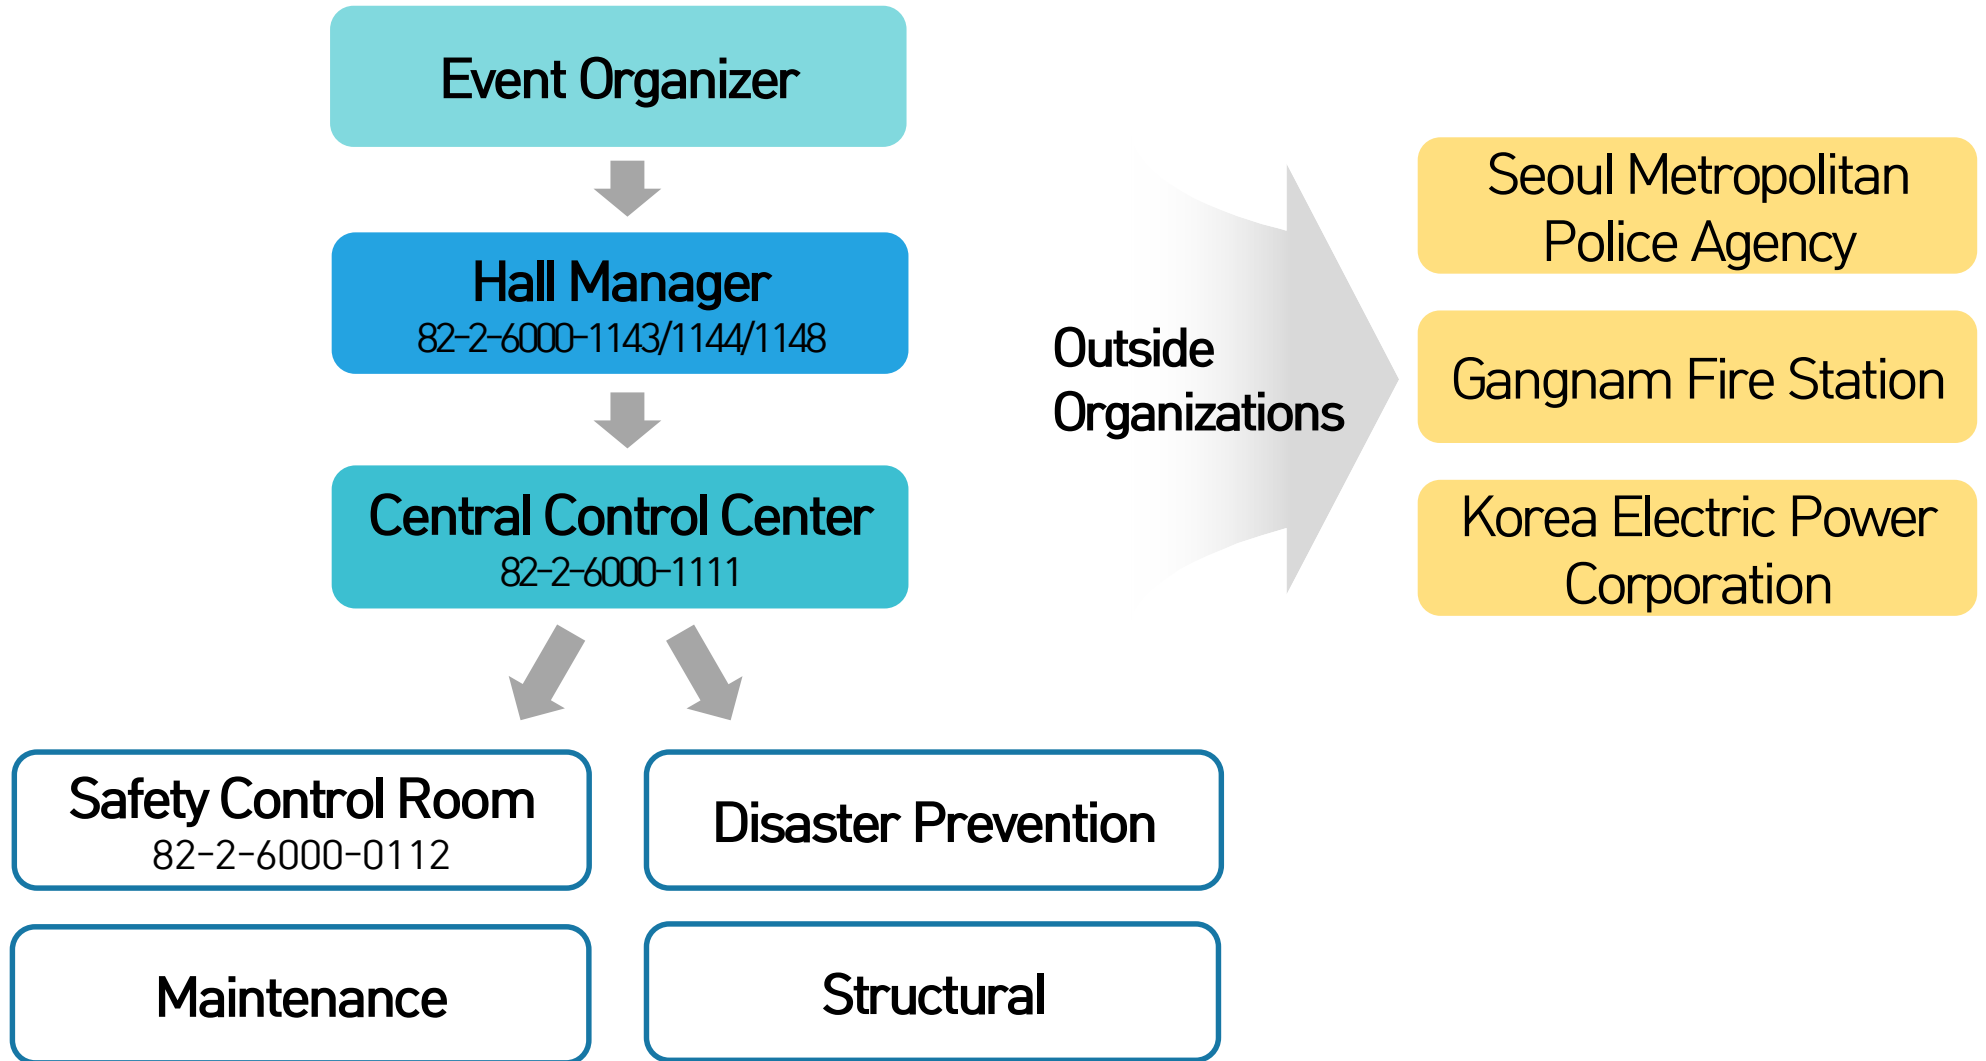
Event Organizer

Hall Manager
82-2-6000-1143/1144/1148

Central Control Center
82-2-6000-1111

Outside Organizations

Seoul Metropolitan Police Agency

Gangnam Fire Station

Korea Electric Power Corporation

Safety Control Room
82-2-6000-0112

Disaster Prevention

Maintenance

Structural